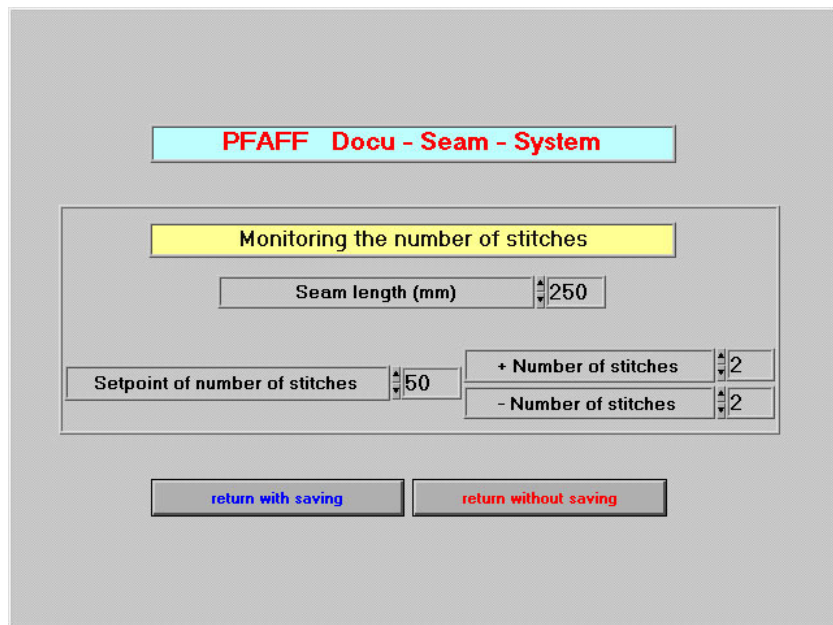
PFAFF Docu - Seam - System

Monitoring the number of stitches

Seam length (mm) 250

Setpoint of number of stitches 50

+ Number of stitches 2

- Number of stitches 2

return with saving

return without saving